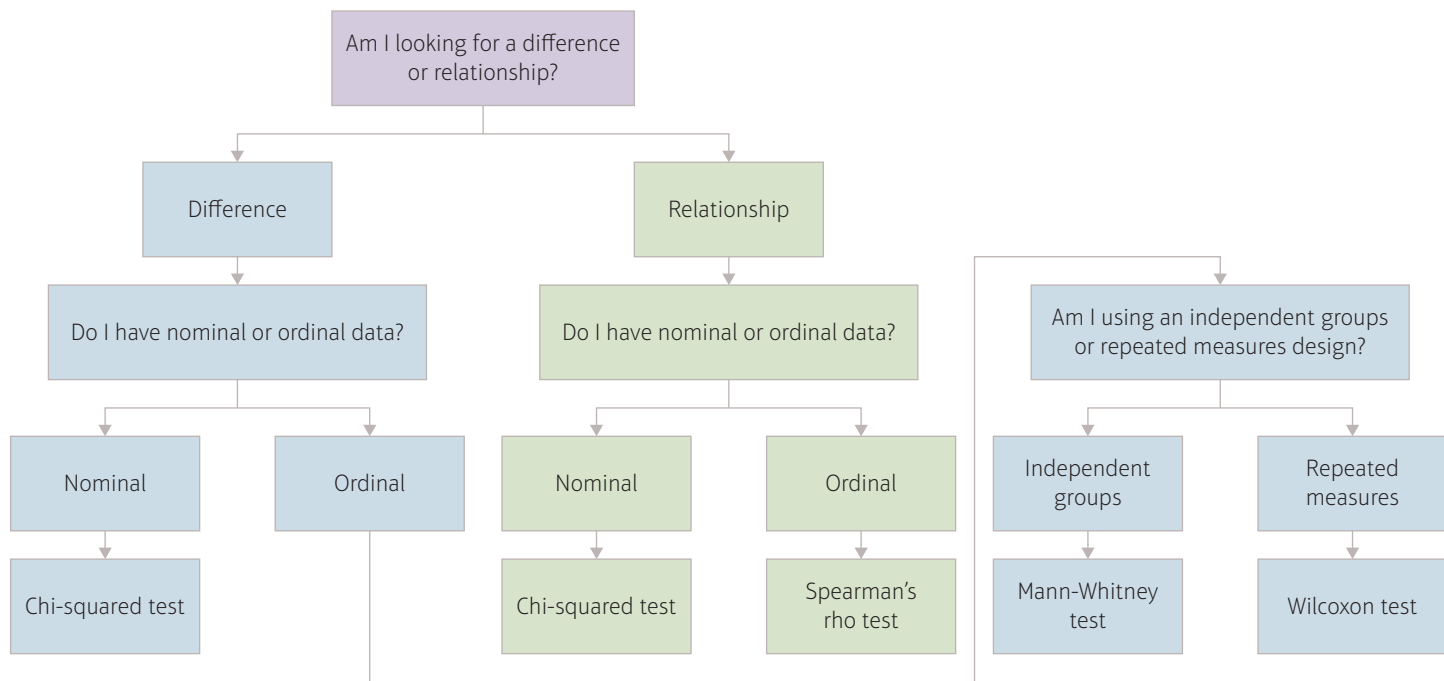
Am I looking for a difference or relationship?

Difference

Do I have nominal or ordinal data?

Nominal

Chi-squared test

Ordinal

Relationship

Do I have nominal or ordinal data?

Nominal

Chi-squared test

Ordinal

Spearman's rho test

Am I using an independent groups or repeated measures design?

Independent groups

Mann-Whitney test

Repeated measures

Wilcoxon test